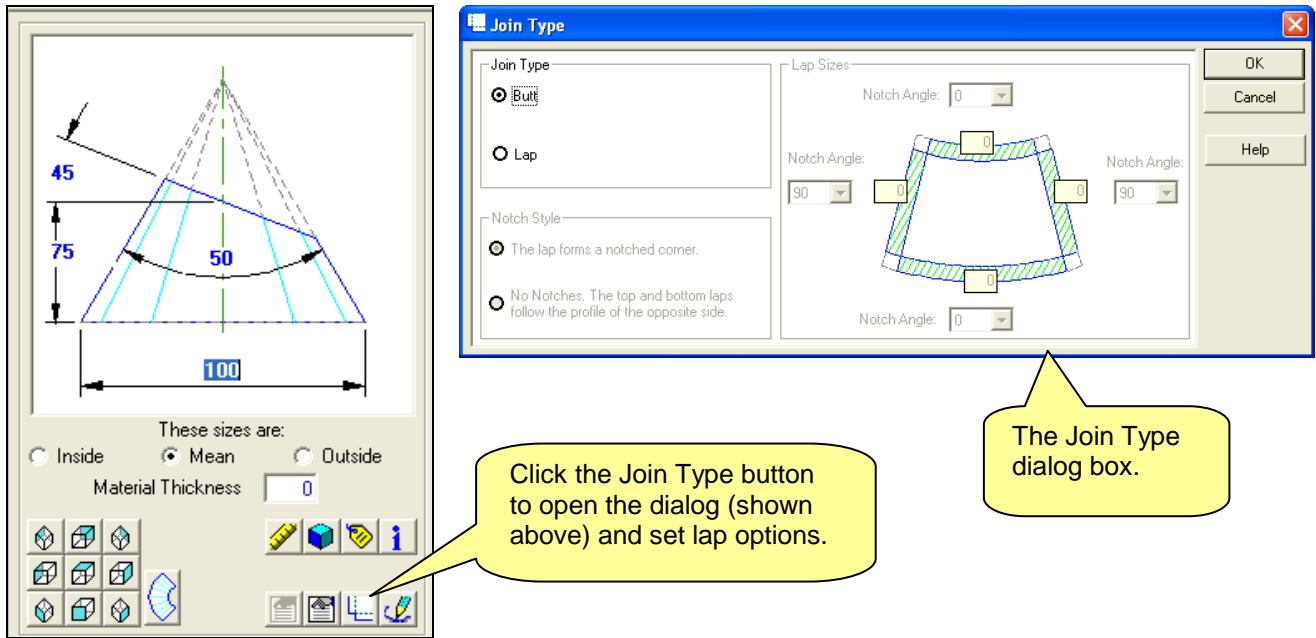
45

75

50

100

These sizes are:

Inside Mean Outside

Material Thickness 0

Join Type

Join Type

Butt

Lap

Notch Style

The lap forms a notched corner.

No Notches. The top and bottom laps follow the profile of the opposite side.

Lap Sizes

Notch Angle: 0

0

Notch Angle:

90

0

0

Notch Angle:

90

0

Notch Angle: 0

OK

Cancel

Help

The Join Type dialog box.

Click the Join Type button to open the dialog (shown above) and set lap options.